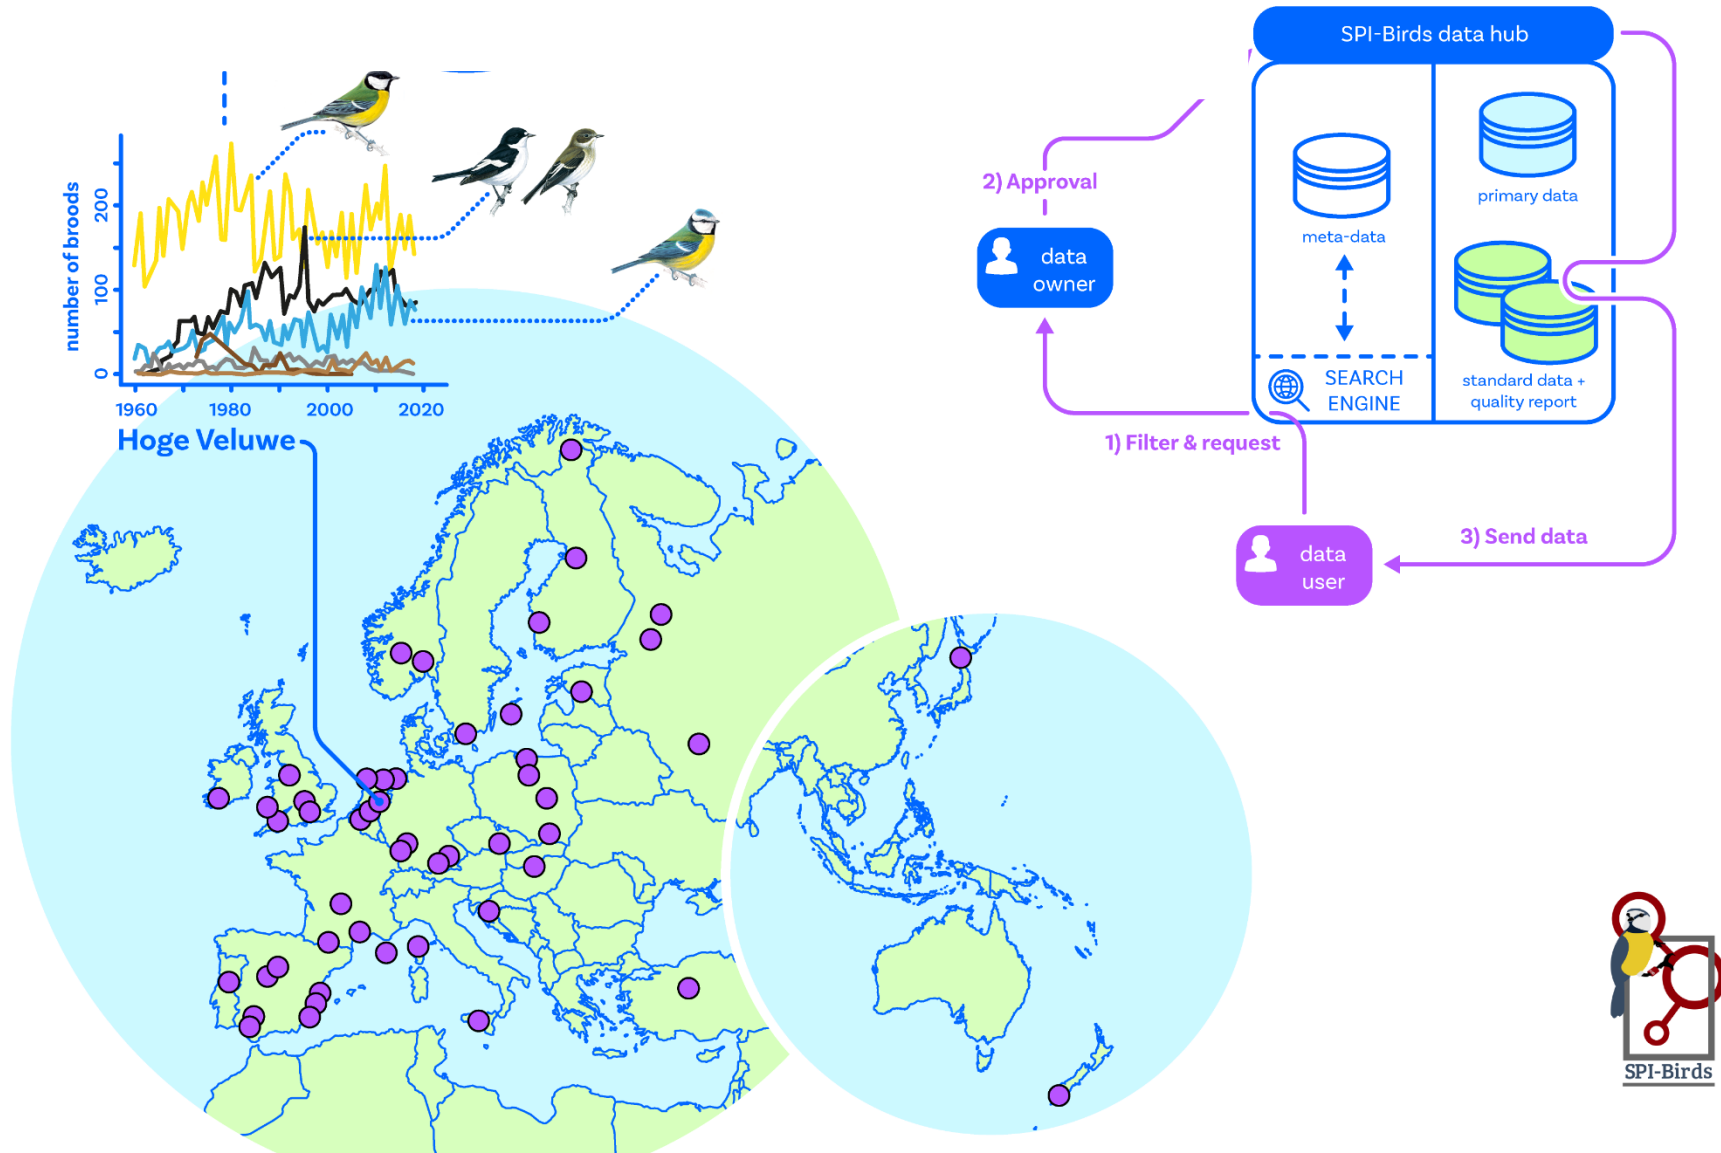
number of broods

0
100
200

1960
1980
2000
2020

Hoge Veluwe

SPI-Birds data hub

meta-data

primary data

SEARCH ENGINE

standard data + quality report

2) Approval

data owner

1) Filter & request

data user

3) Send data

SPI-Birds